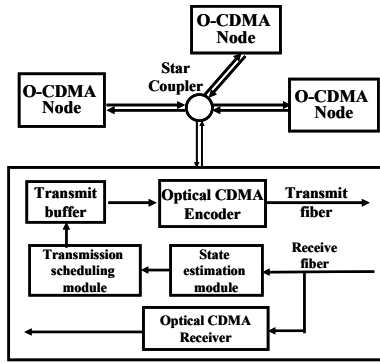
O-CDMA Node

Star Coupler

O-CDMA Node

O-CDMA Node

Transmit buffer

Optical CDMA Encoder

Transmit fiber

Transmission scheduling module

State estimation module

Receive fiber

Optical CDMA Receiver